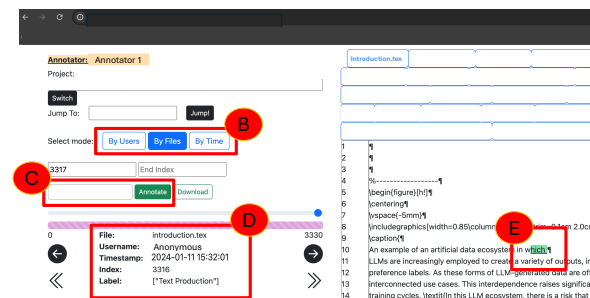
Annotator: Annotator 1
Project:
Switch
Jump To:
Jump!
Select mode:
By Users
By Files
By Time
B
3317
End Index
C
Annotate
Download
0
3330
D
File: introduction.tex
Username: Anonymous
Timestamp: 2024-01-11 15:32:01
Index: 3316
Label: ["Text Production"]
Introduction.tex
1 ¶
2 ¶
3 ¶
4 %-------------------¶
5 \begin{figure}[h!]¶
6 \centering¶
7 \vspace{-5mm}¶
8 \includegraphics[width=0.85\column
9 \caption{¶
10 An example of an artificial data ecosystem in which.¶
11 LLMs are increasingly employed to create a variety of outputs, i
12 preference labels. As these forms of LLM-generated data are of
13 interconnected use cases. This interdependence raises significa
14 training cycles. \textit{In this LLM ecosystem, there is a risk that
E